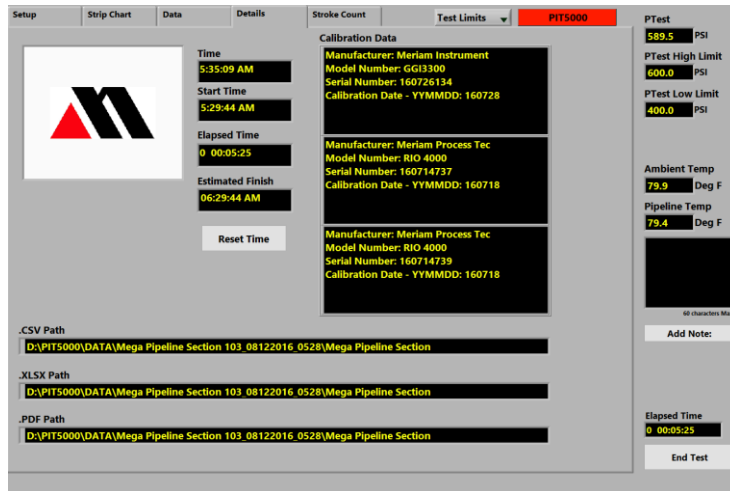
Setup Strip Chart Data Details Stroke Count Test Limits PIT5000

Time
5:35:09 AM

Start Time
5:29:44 AM

Elapsed Time
0 00:05:25

Estimated Finish
06:29:44 AM

Reset Time

Calibration Data

Manufacturer: Meriam Instrument
Model Number: GGI3300
Serial Number: 160726134
Calibration Date - YYMMDD: 160728

Manufacturer: Meriam Process Tec
Model Number: RIO 4000
Serial Number: 160714737
Calibration Date - YYMMDD: 160718

Manufacturer: Meriam Process Tec
Model Number: RIO 4000
Serial Number: 160714739
Calibration Date - YYMMDD: 160718

PTest
589.5 PSI

PTest High Limit
600.0 PSI

PTest Low Limit
400.0 PSI

Ambient Temp
79.9 Deg F

Pipeline Temp
79.4 Deg F

60 characters Ma

Add Note:

.CSV Path
D:\PIT5000\DATA\Mega Pipeline Section 103_08122016_0528\Mega Pipeline Section

.XLSX Path
D:\PIT5000\DATA\Mega Pipeline Section 103_08122016_0528\Mega Pipeline Section

.PDF Path
D:\PIT5000\DATA\Mega Pipeline Section 103_08122016_0528\Mega Pipeline Section

Elapsed Time
0 00:05:25

End Test